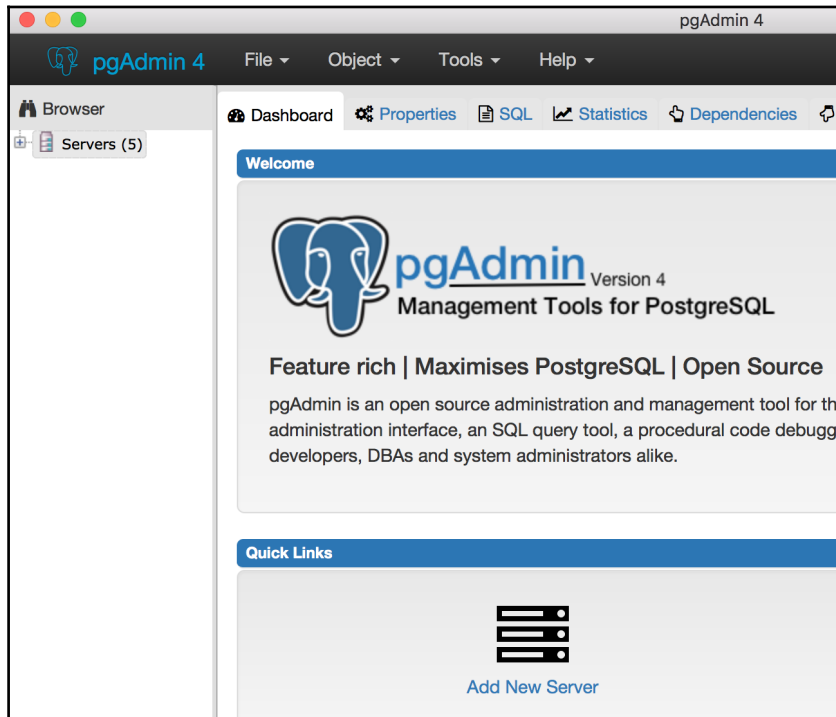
pgAdmin 4

pgAdmin 4 File Object Tools Help

Browser

Servers (5)

Dashboard Properties SQL Statistics Dependencies

Welcome

pgAdmin Version 4
Management Tools for PostgreSQL

Feature rich | Maximises PostgreSQL | Open Source

pgAdmin is an open source administration and management tool for th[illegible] administration interface, an SQL query tool, a procedural code debugg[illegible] developers, DBAs and system administrators alike.

Quick Links

Add New Server